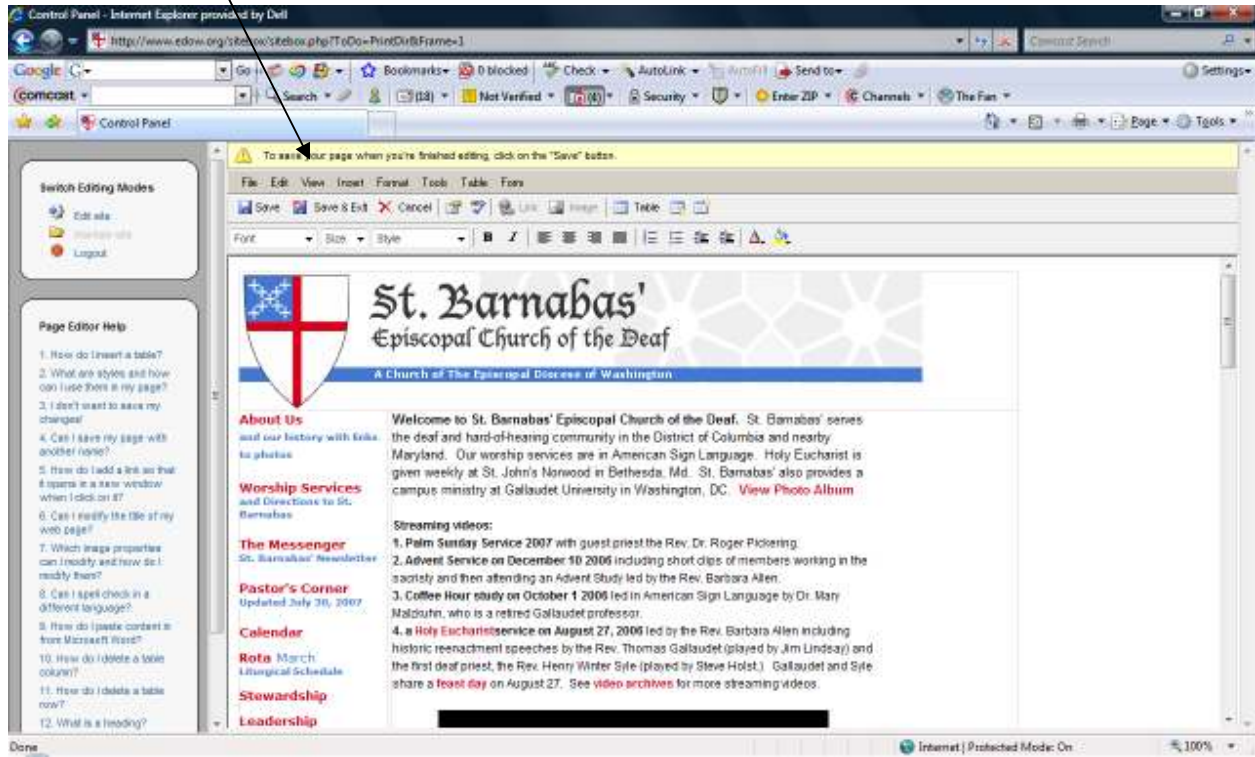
Control Panel - Internet Explorer provided by Dell

http://www.edow.org/sitebox/sitebox.php?ToDo=PrintDir&Frame=1

Comcast Search

Google G- Go Bookmarks 0 blocked Check AutoLink AutoFill Send to Settings

Comcast Search (18) Not Verified Security Enter ZIP Channels The Fan

Control Panel

Page Tools

To save your page when you're finished editing, click on the "Save" button.

File Edit View Insert Format Tools Table Form

Save Save & Exit Cancel Link Image Table

Font Size Style B I

Switch Editing Modes

Edit site

Manage site

Logout

Page Editor Help

1. How do I insert a table?

2. What are styles and how can I use them in my page?

3. I don't want to save my changes!

4. Can I save my page with another name?

5. How do I add a link so that it opens in a new window when I click on it?

6. Can I modify the title of my web page?

7. Which image properties can I modify and how do I modify them?

8. Can I spell check in a different language?

9. How do I paste content in from Microsoft Word?

10. How do I delete a table column?

11. How do I delete a table row?

12. What is a heading?

St. Barnabas'

Episcopal Church of the Deaf

A Church of The Episcopal Diocese of Washington

About Us
and our history with links to photos

Worship Services
and Directions to St. Barnabas

The Messenger
St. Barnabas' Newsletter

Pastor's Corner
Updated July 30, 2007

Calendar

Rota March
Liturgical Schedule

Stewardship

Leadership

Welcome to St. Barnabas' Episcopal Church of the Deaf. St. Barnabas' serves the deaf and hard-of-hearing community in the District of Columbia and nearby Maryland. Our worship services are in American Sign Language. Holy Eucharist is given weekly at St. John's Norwood in Bethesda, Md. St. Barnabas' also provides a campus ministry at Gallaudet University in Washington, DC. View Photo Album

Streaming videos:

1. Palm Sunday Service 2007 with guest priest the Rev. Dr. Roger Pickering.

2. Advent Service on December 10 2006 including short clips of members working in the sacristy and then attending an Advent Study led by the Rev. Barbara Allen.

3. Coffee Hour study on October 1 2006 led in American Sign Language by Dr. Mary Malzkuhn, who is a retired Gallaudet professor.

4. a Holy Eucharistservice on August 27, 2006 led by the Rev. Barbara Allen including historic reenactment speeches by the Rev. Thomas Gallaudet (played by Jim Lindsay) and the first deaf priest, the Rev. Henry Winter Syle (played by Steve Holst.) Gallaudet and Syle share a feast day on August 27. See video archives for more streaming videos.

Done

Internet | Protected Mode: On

100%